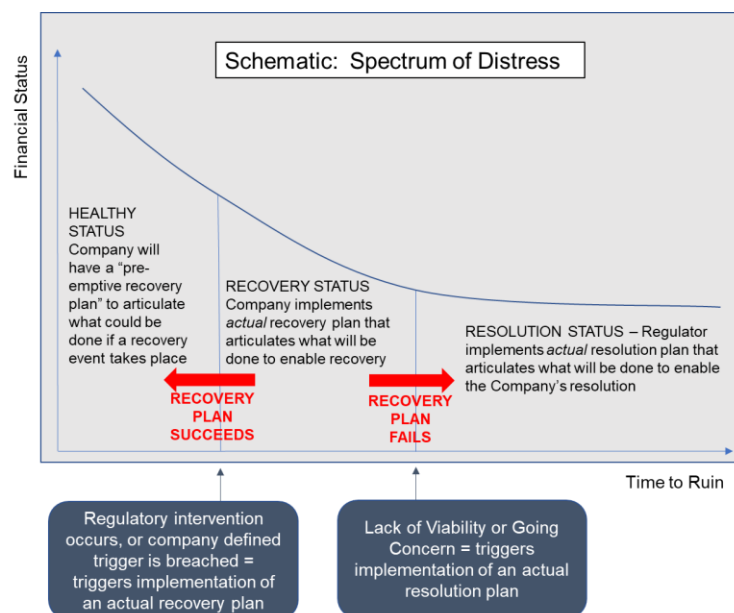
Schematic: Spectrum of Distress

Financial Status

HEALTHY STATUS
Company will have a "pre-emptive recovery plan" to articulate what could be done if a recovery event takes place

RECOVERY STATUS
Company implements *actual* recovery plan that articulates what will be done to enable recovery

RESOLUTION STATUS – Regulator implements *actual* resolution plan that articulates what will be done to enable the Company's resolution

RECOVERY PLAN SUCCEEDS

RECOVERY PLAN FAILS

Time to Ruin

Regulatory intervention occurs, or company defined trigger is breached = triggers implementation of an actual recovery plan

Lack of Viability or Going Concern = triggers implementation of an actual resolution plan